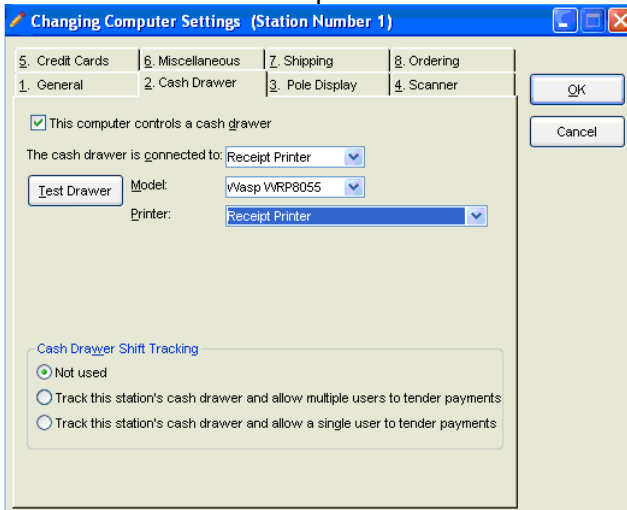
Changing Computer Settings (Station Number 1)

5. Credit Cards
6. Miscellaneous
7. Shipping
8. Ordering
1. General
2. Cash Drawer
3. Pole Display
4. Scanner

OK
Cancel

This computer controls a cash drawer

The cash drawer is connected to: Receipt Printer

Test Drawer
Model: Wasp WRP8055
Printer: Receipt Printer

Cash Drawer Shift Tracking
Not used
Track this station's cash drawer and allow multiple users to tender payments
Track this station's cash drawer and allow a single user to tender payments